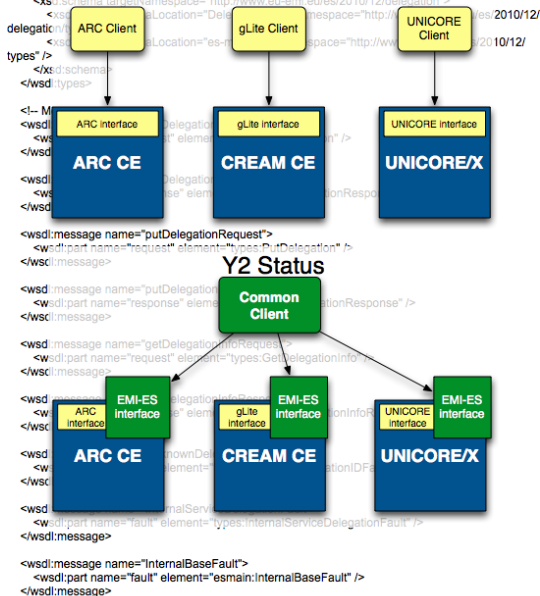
<xsd:schema targetNamespace="http://www.eu-emi.eu/es/2010/12/delegation" >
<xsd:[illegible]aLocation="Dele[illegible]mespace="http://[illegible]es/2010/12/delegation/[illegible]
<xsd:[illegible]aLocation="es-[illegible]space="http://w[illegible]10/12/types" />
</xsd:schema>
</wsdl:types>

ARC Client
gLite Client
UNICORE Client

<!-- M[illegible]
<wsdl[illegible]Delegation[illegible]
<w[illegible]element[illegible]n" />
</wsdl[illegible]

ARC interface
ARC CE
gLite interface
CREAM CE
UNICORE interface
UNICORE/X

<wsdl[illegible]
<w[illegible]se" elem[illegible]ationRespo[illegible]
</wsd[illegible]

<wsdl:message name="putDelegationRequest">
<wsdl:part name="request" element="types:PutDelegation" />
</wsdl:message>

Y2 Status

<wsdl:message name="putDelegation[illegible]
<wsdl:part name="response" eleme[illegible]ationResponse" />
</wsdl:message>

Common Client

<wsdl:message name="getDelegationInfoRequest">
<wsdl:part name="request" element="types:GetDelegationInfo" />
</wsdl:message>

<wsdl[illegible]DelegationInfoRes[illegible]
<w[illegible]e" element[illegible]ationInfoR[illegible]
</wsdl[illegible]

ARC interface
EMI-ES interface
ARC CE
gLite interface
EMI-ES interface
CREAM CE
UNICORE interface
EMI-ES interface
UNICORE/X

<wsdl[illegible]nownDel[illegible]
<w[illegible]ationIDF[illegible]
</wsd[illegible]

<wsdl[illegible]rnalServic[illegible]
<wsdl:part name="fault" element="types:InternalServiceDelegationFault" />
</wsdl:message>

<wsdl:message name="InternalBaseFault">
<wsdl:part name="fault" element="esmain:InternalBaseFault" />
</wsdl:message>